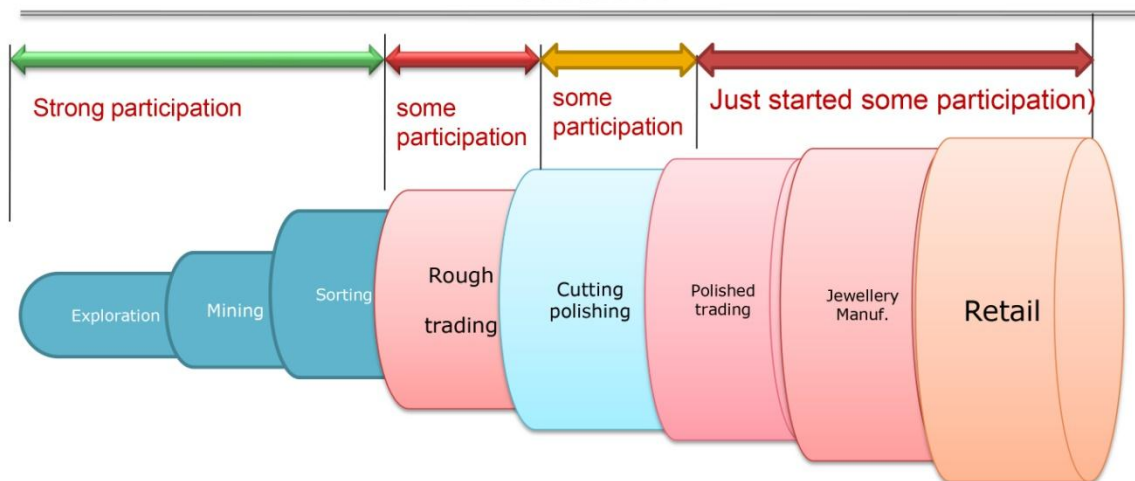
Strong participation

some participation

some participation

Just started some participation)

Exploration

Mining

Sorting

Rough trading

Cutting polishing

Polished trading

Jewellery Manuf.

Retail